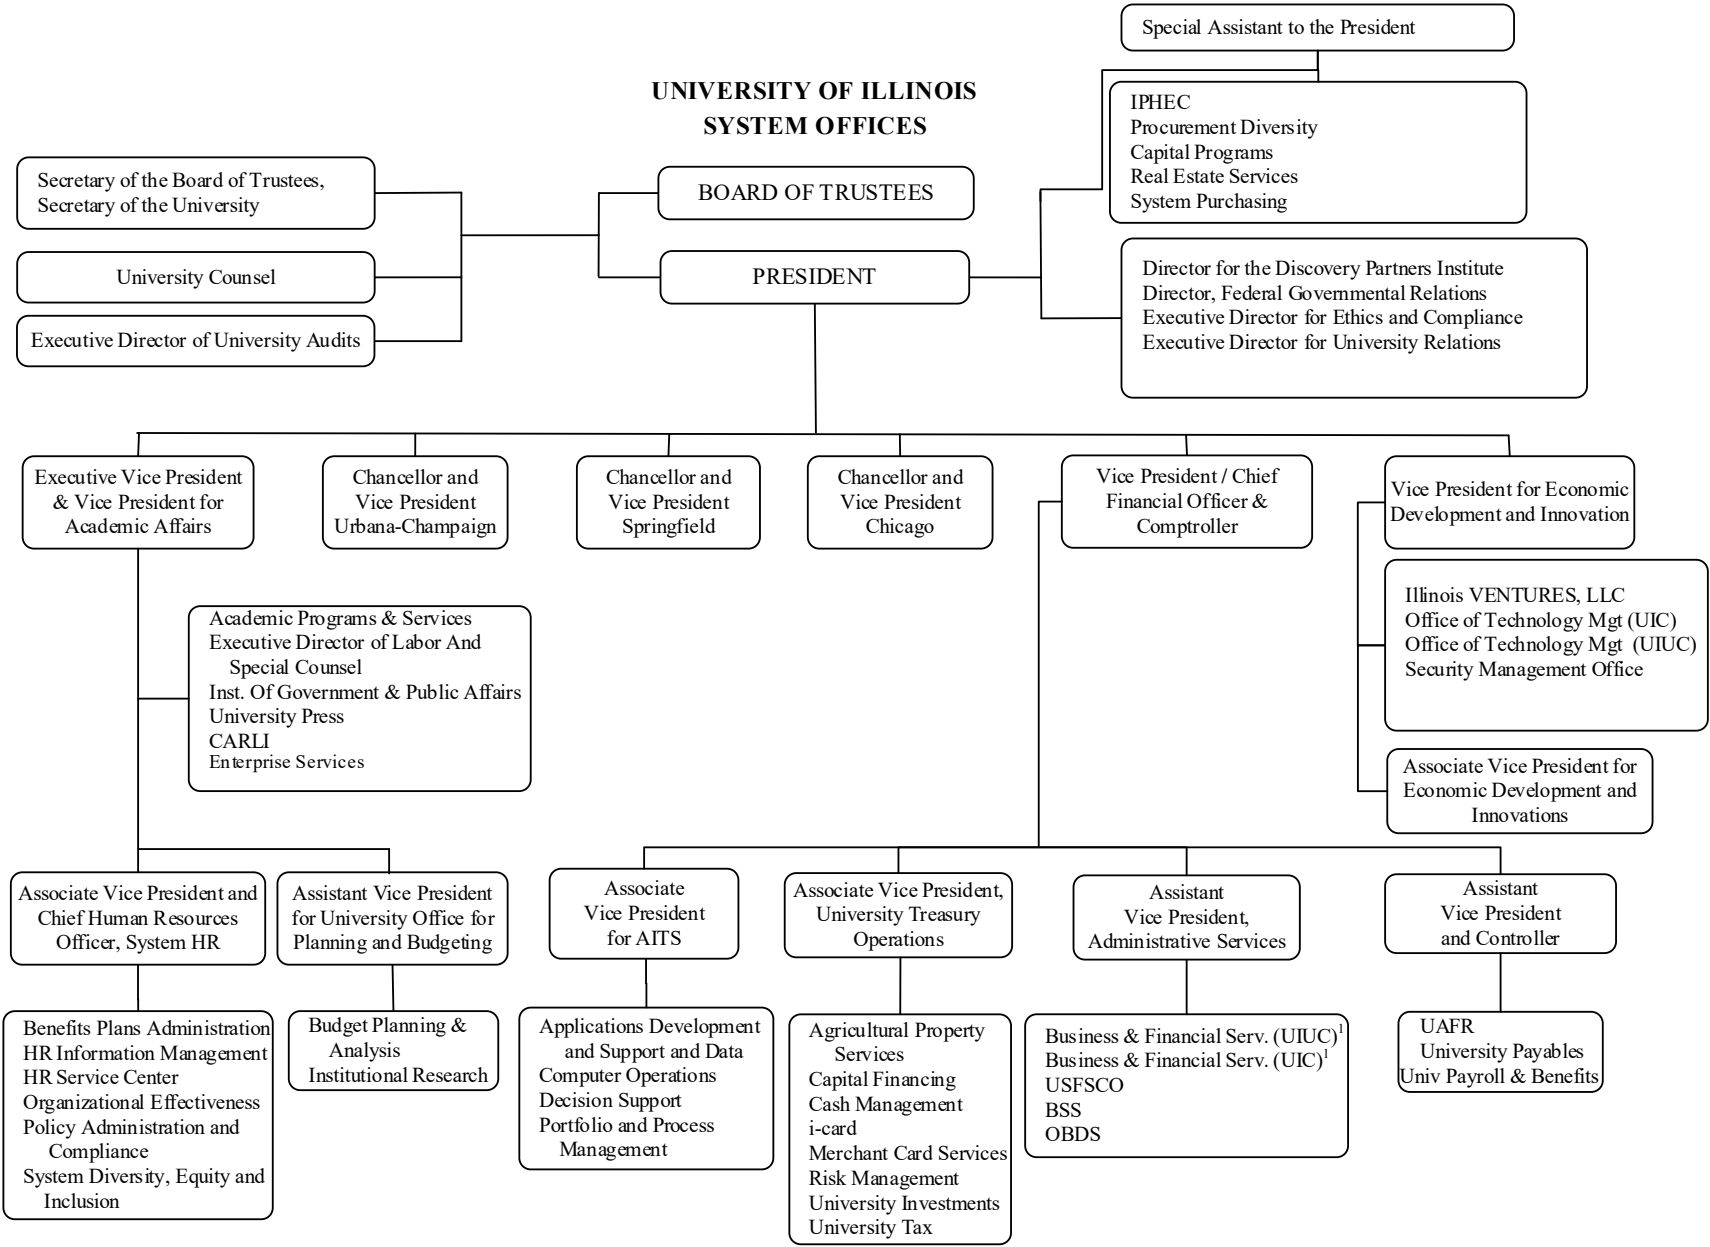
Special Assistant to the President

UNIVERSITY OF ILLINOIS
SYSTEM OFFICES

IPHEC
Procurement Diversity
Capital Programs
Real Estate Services
System Purchasing

Secretary of the Board of Trustees,
Secretary of the University

BOARD OF TRUSTEES

University Counsel

PRESIDENT

Director for the Discovery Partners Institute
Director, Federal Governmental Relations
Executive Director for Ethics and Compliance
Executive Director for University Relations

Executive Director of University Audits

Executive Vice President & Vice President for Academic Affairs

Chancellor and Vice President Urbana-Champaign

Chancellor and Vice President Springfield

Chancellor and Vice President Chicago

Vice President / Chief Financial Officer & Comptroller

Vice President for Economic Development and Innovation

Illinois VENTURES, LLC
Office of Technology Mgt (UIC)
Office of Technology Mgt (UIUC)
Security Management Office

Academic Programs & Services
Executive Director of Labor And Special Counsel
Inst. Of Government & Public Affairs
University Press
CARLI
Enterprise Services

Associate Vice President for Economic Development and Innovations

Associate Vice President and Chief Human Resources Officer, System HR

Assistant Vice President for University Office for Planning and Budgeting

Associate Vice President for AITS

Associate Vice President, University Treasury Operations

Assistant Vice President, Administrative Services

Assistant Vice President and Controller

Benefits Plans Administration
HR Information Management
HR Service Center
Organizational Effectiveness
Policy Administration and Compliance
System Diversity, Equity and Inclusion

Budget Planning & Analysis
Institutional Research

Applications Development and Support and Data
Computer Operations
Decision Support
Portfolio and Process Management

Agricultural Property Services
Capital Financing
Cash Management
i-card
Merchant Card Services
Risk Management
University Investments
University Tax

Business & Financial Serv. (UIUC)$^1$
Business & Financial Serv. (UIC)$^1$
USFSCO
BSS
OBDS

UAFR
University Payables
Univ Payroll & Benefits